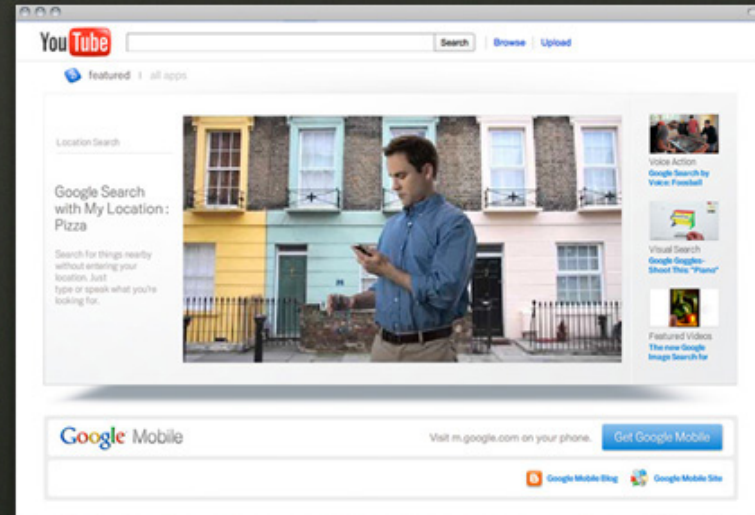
YouTube

Search

Browse | Upload

featured | all apps

Location Search

Google Search with My Location : Pizza

Search for things nearby without entering your location. Just type or speak what you're looking for.

Voice Action
Google Search by Voice: Foosball

Visual Search
Google Goggles - Shoot This "Piano"

Featured Videos
The new Google Image Search for

Google Mobile

Visit m.google.com on your phone.

Get Google Mobile

Google Mobile Blog

Google Mobile Site